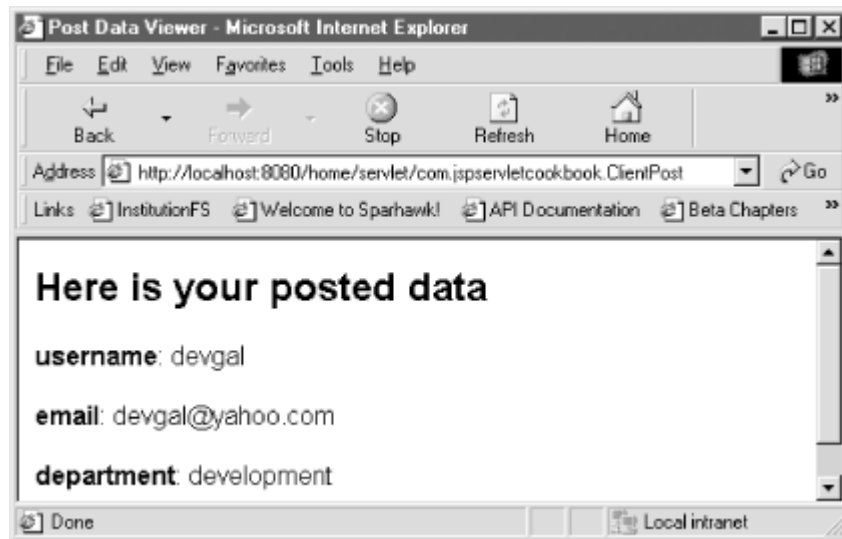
Post Data Viewer - Microsoft Internet Explorer

File Edit View Favorites Tools Help

Back Forward Stop Refresh Home

Address http://localhost:8080/home/servlet/com.jspservletcookbook.ClientPost Go

Links InstitutionFS Welcome to Sparhawk! API Documentation Beta Chapters

Here is your posted data

**username**: devgal

**email**: devgal@yahoo.com

**department**: development

Done Local intranet